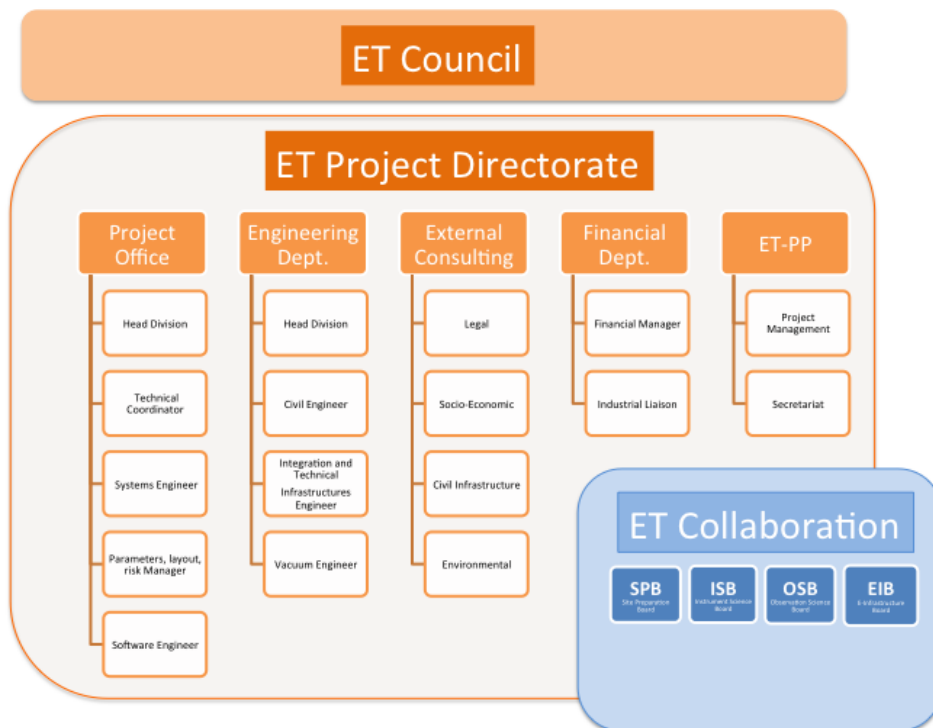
ET Council

ET Project Directorate

Project Office

Head Division

Technical Coordinator

Systems Engineer

Parameters, layout, risk Manager

Software Engineer

Engineering Dept.

Head Division

Civil Engineer

Integration and Technical Infrastructures Engineer

Vacuum Engineer

External Consulting

Legal

Socio-Economic

Civil Infrastructure

Environmental

Financial Dept.

Financial Manager

Industrial Liaison

ET-PP

Project Management

Secretariat

ET Collaboration

SPB
Site Preparation Board

ISB
Instrument Science Board

OSB
Observation Science Board

EIB
E-Infrastructure Board